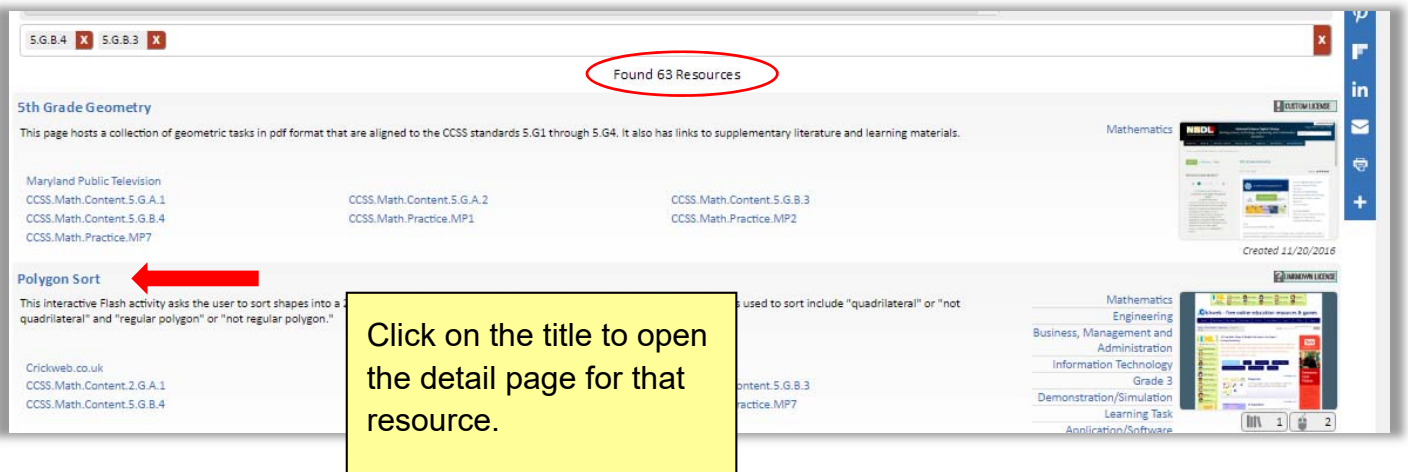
5.G.B.4 X 5.G.B.3 X

X

Found 63 Resources

5th Grade Geometry

CUSTOM LICENSE

This page hosts a collection of geometric tasks in pdf format that are aligned to the CCSS standards 5.G1 through 5.G4. It also has links to supplementary literature and learning materials.

Mathematics

Maryland Public Television
CCSS.Math.Content.5.G.A.1
CCSS.Math.Content.5.G.A.2
CCSS.Math.Content.5.G.B.3
CCSS.Math.Content.5.G.B.4
CCSS.Math.Practice.MP1
CCSS.Math.Practice.MP2
CCSS.Math.Practice.MP7

Created 11/20/2016

Polygon Sort

UNKNOWN LICENSE

This interactive Flash activity asks the user to sort shapes into a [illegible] s used to sort include "quadrilateral" or "not quadrilateral" and "regular polygon" or "not regular polygon."

Mathematics
Engineering
Business, Management and Administration
Information Technology
Grade 3
Demonstration/Simulation
Learning Task
Application/Software

Crickweb.co.uk
CCSS.Math.Content.2.G.A.1
CCSS.Math.Content.5.G.B.4
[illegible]ontent.5.G.B.3
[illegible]ractice.MP7

Click on the title to open the detail page for that resource.

1
2